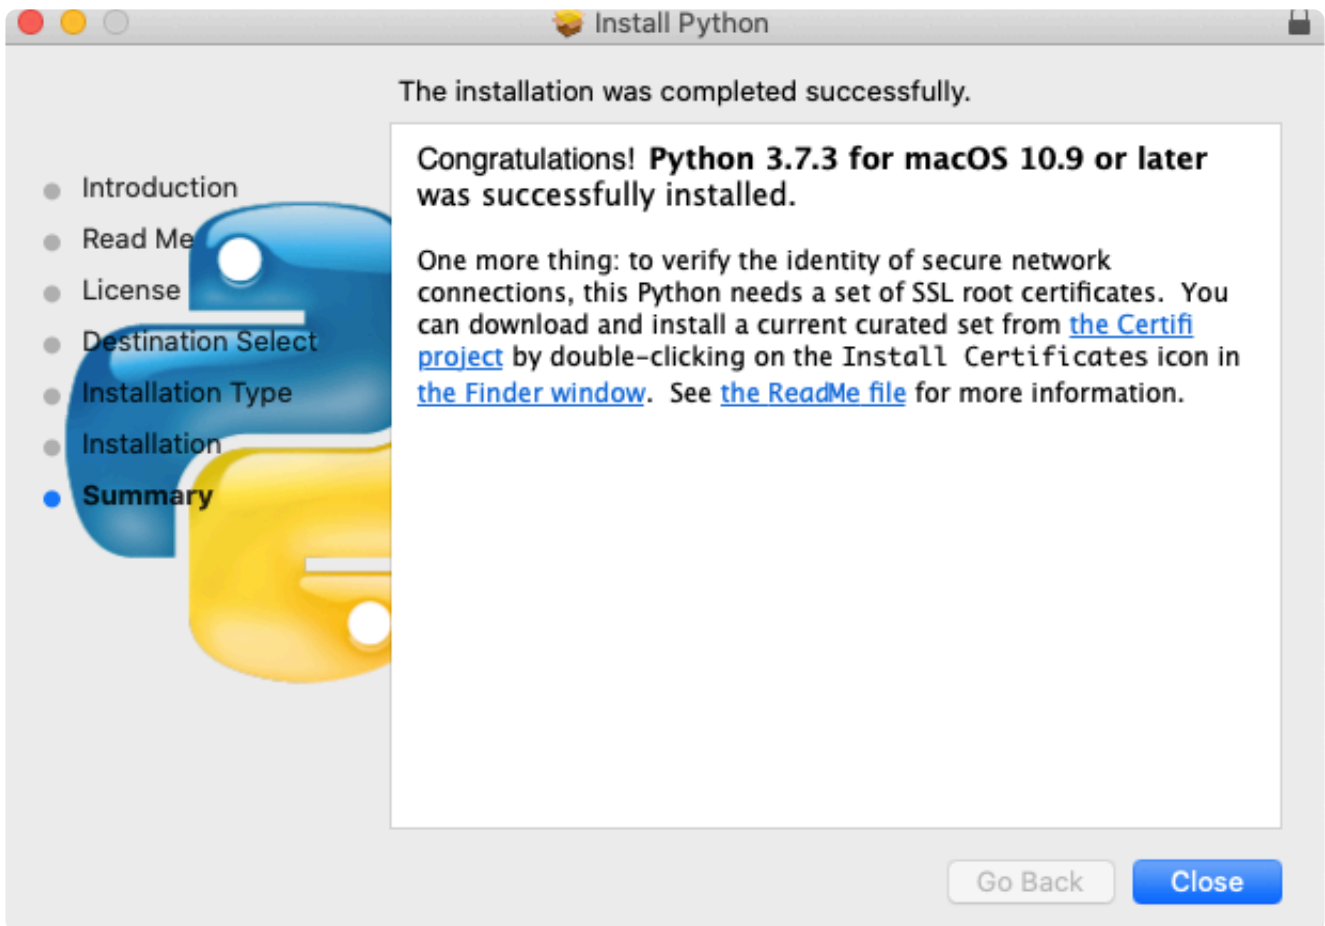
Install Python

The installation was completed successfully.

Introduction
Read Me
License
Destination Select
Installation Type
Installation
Summary

Congratulations! **Python 3.7.3 for macOS 10.9 or later** was successfully installed.

One more thing: to verify the identity of secure network connections, this Python needs a set of SSL root certificates. You can download and install a current curated set from the Certifi project by double-clicking on the Install Certificates icon in the Finder window. See the ReadMe file for more information.

Go Back
Close